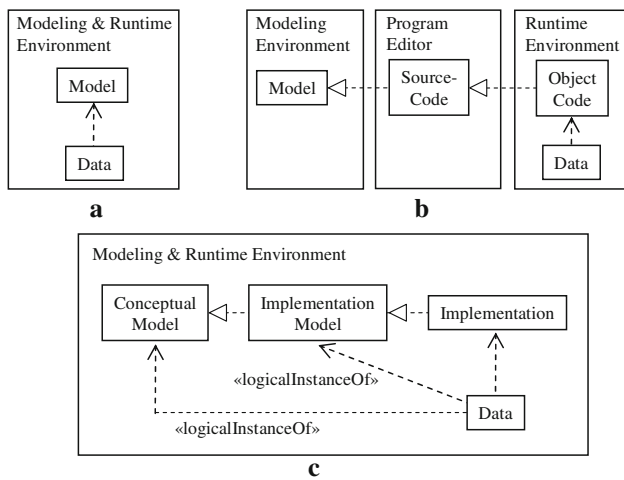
Modeling & Runtime Environment

Model

Data

a

Modeling Environment

Model

Program Editor

Source-Code

Runtime Environment

Object Code

Data

b

Modeling & Runtime Environment

Conceptual Model

Implementation Model

Implementation

«logicalInstanceOf»

Data

«logicalInstanceOf»

c